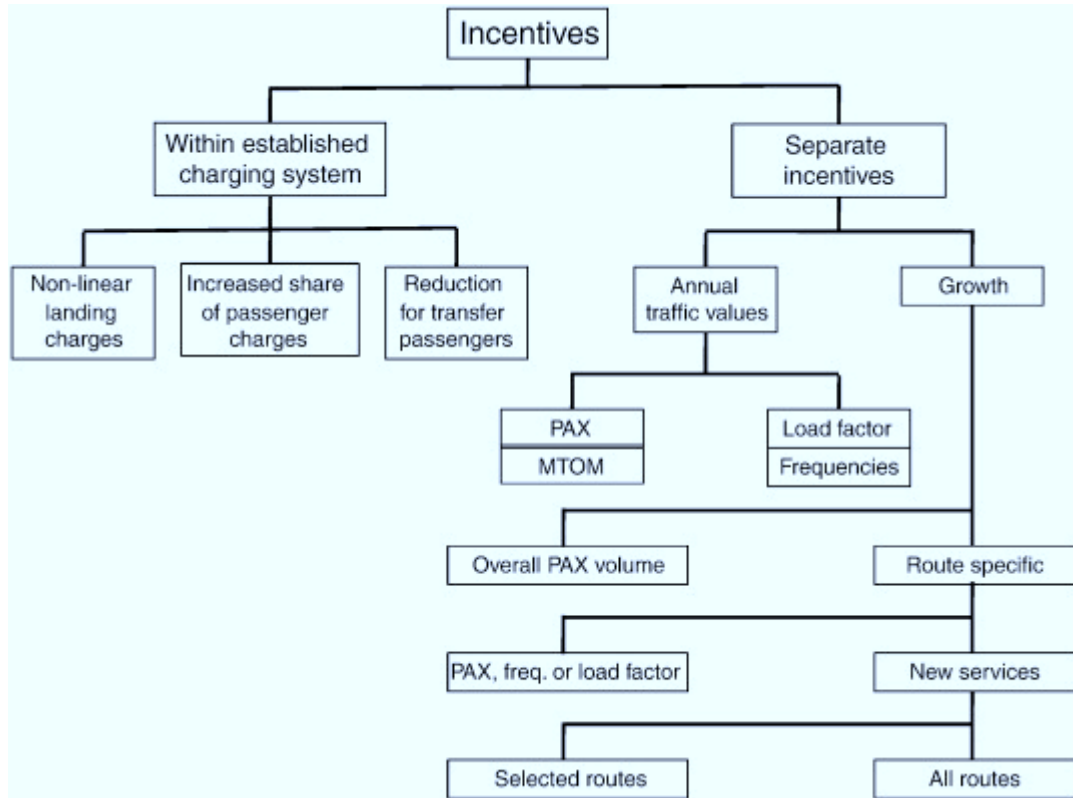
Incentives

Within established charging system

Separate incentives

Non-linear landing charges

Increased share of passenger charges

Reduction for transfer passengers

Annual traffic values

Growth

PAX

MTOM

Load factor

Frequencies

Overall PAX volume

Route specific

PAX, freq. or load factor

New services

Selected routes

All routes